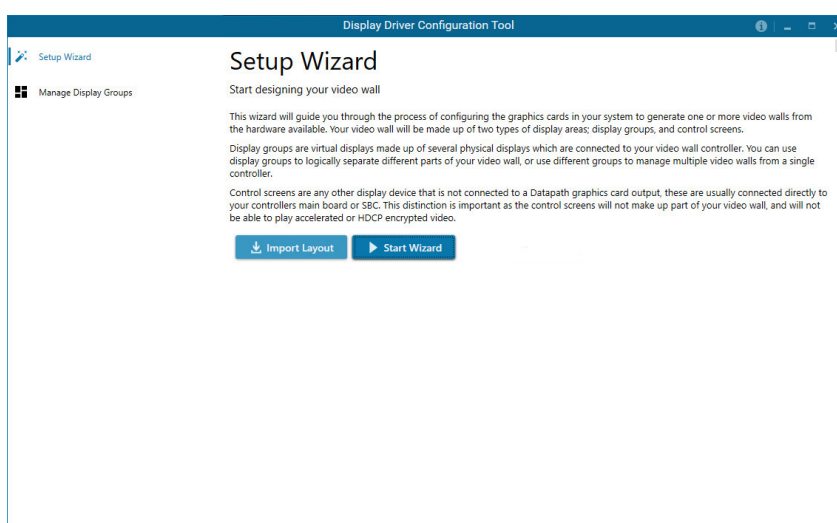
Display Driver Configuration Tool

Setup Wizard

Manage Display Groups

Setup Wizard

Start designing your video wall

This wizard will guide you through the process of configuring the graphics cards in your system to generate one or more video walls from the hardware available. Your video wall will be made up of two types of display areas; display groups, and control screens.

Display groups are virtual displays made up of several physical displays which are connected to your video wall controller. You can use display groups to logically separate different parts of your video wall, or use different groups to manage multiple video walls from a single controller.

Control screens are any other display device that is not connected to a Datapath graphics card output, these are usually connected directly to your controllers main board or SBC. This distinction is important as the control screens will not make up part of your video wall, and will not be able to play accelerated or HDCP encrypted video.

Import Layout

Start Wizard